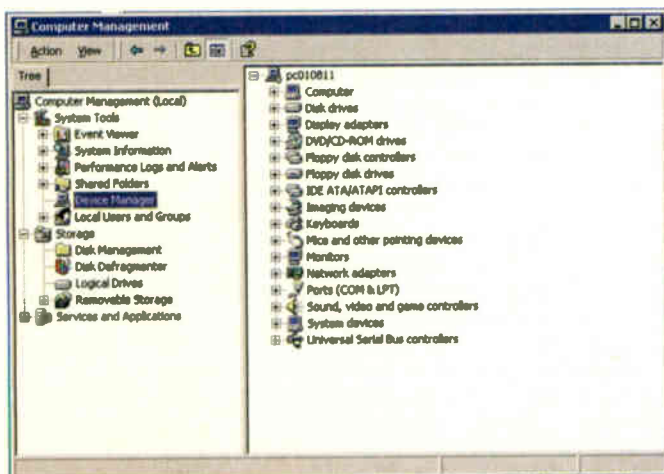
Computer Management

Action View

Tree

Computer Management (Local)
System Tools
Event Viewer
System Information
Performance Logs and Alerts
Shared Folders
Device Manager
Local Users and Groups
Storage
Disk Management
Disk Defragmenter
Logical Drives
Removable Storage
Services and Applications

pc010811
Computer
Disk drives
Display adapters
DVD/CD-ROM drives
Floppy disk controllers
Floppy disk drives
IDE ATA/ATAPI controllers
Imaging devices
Keyboards
Mice and other pointing devices
Monitors
Network adapters
Ports (COM & LPT)
Sound, video and game controllers
System devices
Universal Serial Bus controllers